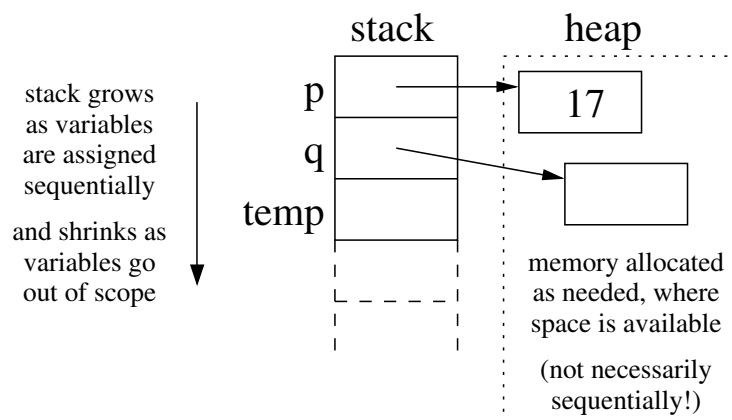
stack

heap

stack grows as variables are assigned sequentially

and shrinks as variables go out of scope

p

q

temp

17

memory allocated as needed, where space is available

(not necessarily sequentially!)